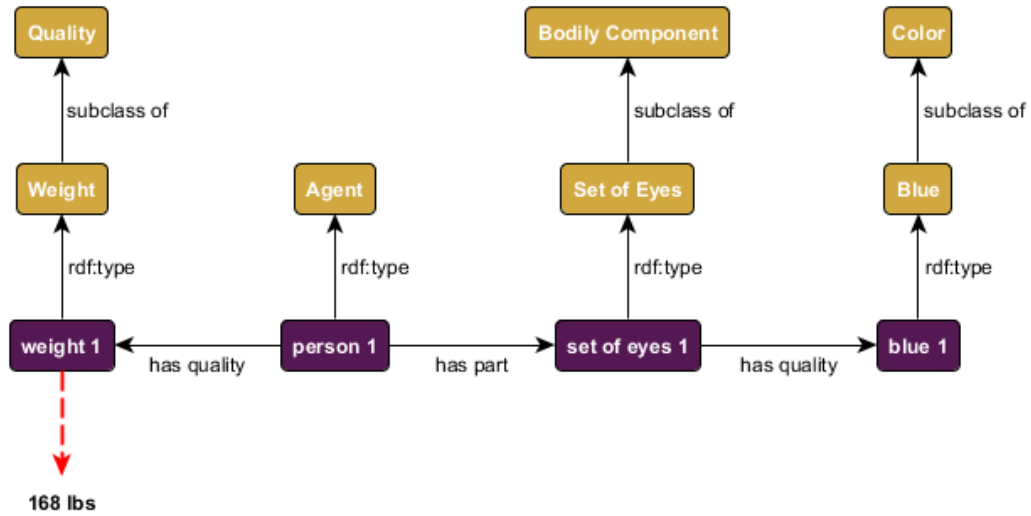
Quality

subclass of

Weight

rdf:type

weight 1

168 lbs

has quality

Agent

rdf:type

person 1

has part

Bodily Component

subclass of

Set of Eyes

rdf:type

set of eyes 1

has quality

Color

subclass of

Blue

rdf:type

blue 1